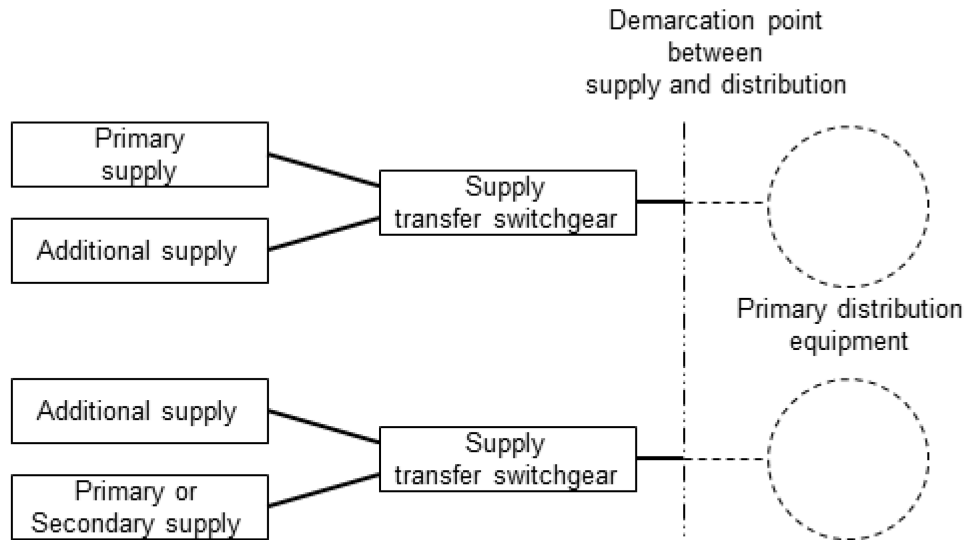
Demarcation point between supply and distribution

Primary supply

Additional supply

Supply transfer switchgear

Primary distribution equipment

Additional supply

Primary or Secondary supply

Supply transfer switchgear